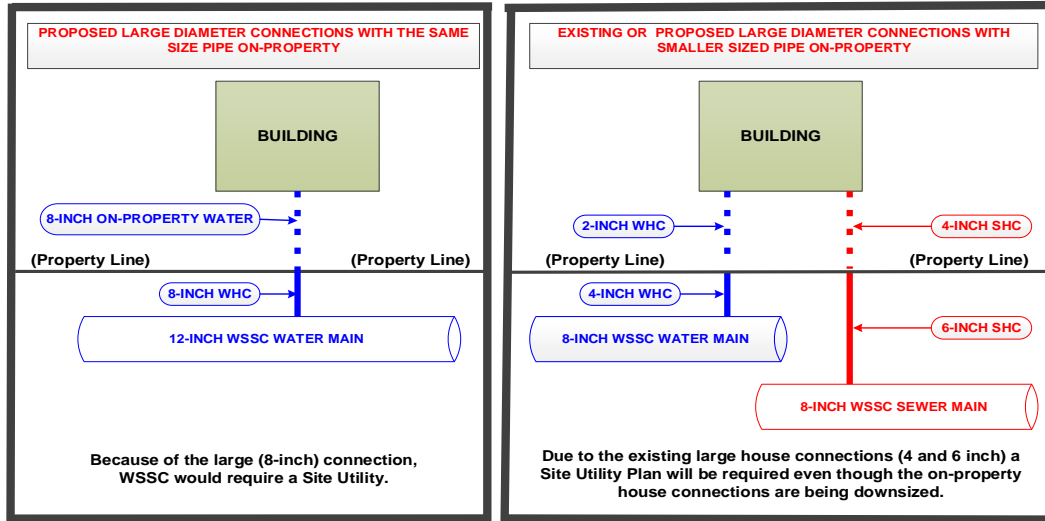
PROPOSED LARGE DIAMETER CONNECTIONS WITH THE SAME SIZE PIPE ON-PROPERTY

BUILDING

8-INCH ON-PROPERTY WATER

(Property Line)

(Property Line)

8-INCH WHC

12-INCH WSSC WATER MAIN

Because of the large (8-inch) connection, WSSC would require a Site Utility.

EXISTING OR PROPOSED LARGE DIAMETER CONNECTIONS WITH SMALLER SIZED PIPE ON-PROPERTY

BUILDING

2-INCH WHC

4-INCH SHC

(Property Line)

(Property Line)

4-INCH WHC

8-INCH WSSC WATER MAIN

6-INCH SHC

8-INCH WSSC SEWER MAIN

Due to the existing large house connections (4 and 6 inch) a Site Utility Plan will be required even though the on-property house connections are being downsized.